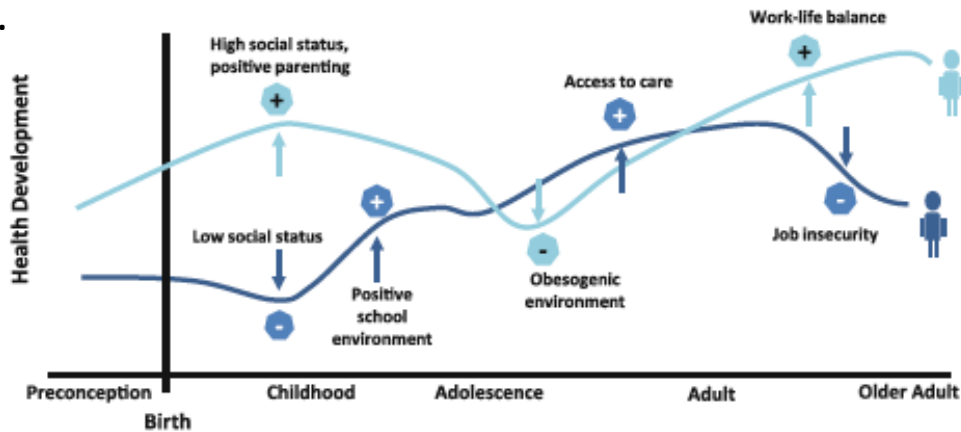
Health Development

High social status, positive parenting

+

Work-life balance

+

Access to care

+

+

Low social status

-

Positive school environment

-

Obesogenic environment

-

Job insecurity

Preconception

Birth

Childhood

Adolescence

Adult

Older Adult